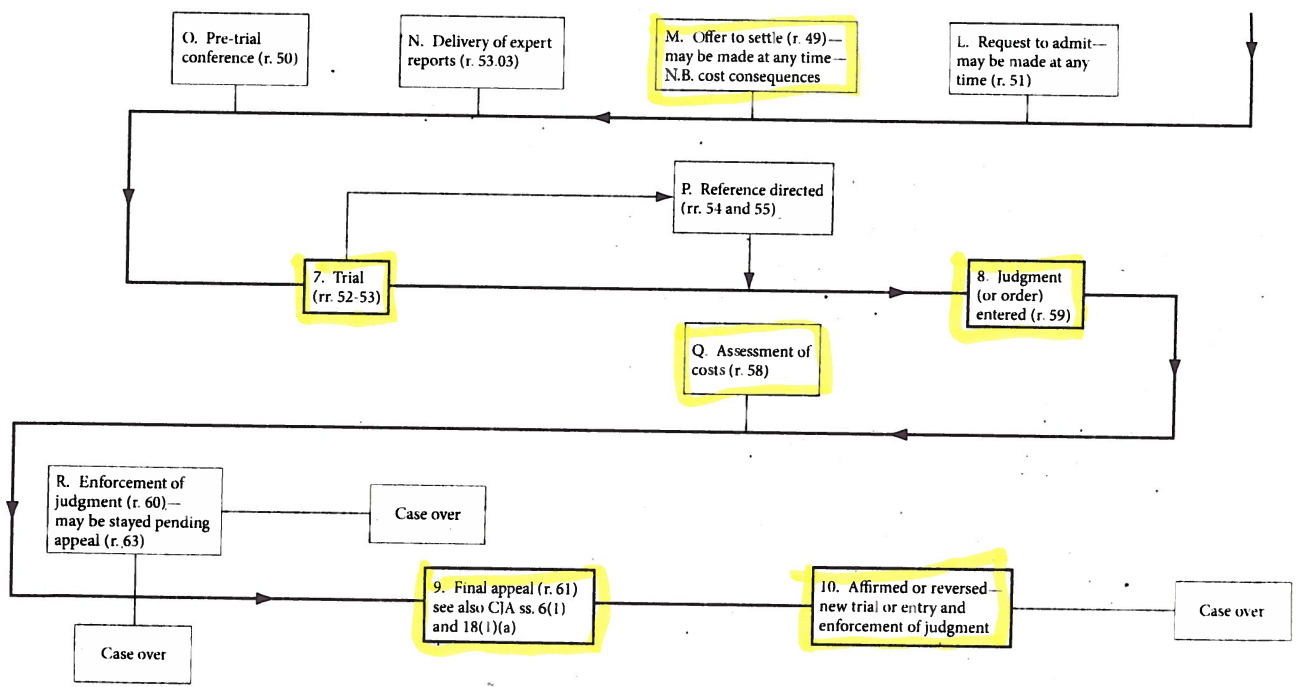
O. Pre-trial conference (r. 50)

N. Delivery of expert reports (r. 53.03)

M. Offer to settle (r. 49)—may be made at any time—N.B. cost consequences

L. Request to admit—may be made at any time (r. 51)

P. Reference directed (rr. 54 and 55)

7. Trial (rr. 52-53)

8. Judgment (or order) entered (r. 59)

Q. Assessment of costs (r. 58)

R. Enforcement of judgment (r. 60)—may be stayed pending appeal (r. 63)

Case over

9. Final appeal (r. 61) see also CJA ss. 6(1) and 18(1)(a)

10. Affirmed or reversed—new trial or entry and enforcement of judgment

Case over

Case over